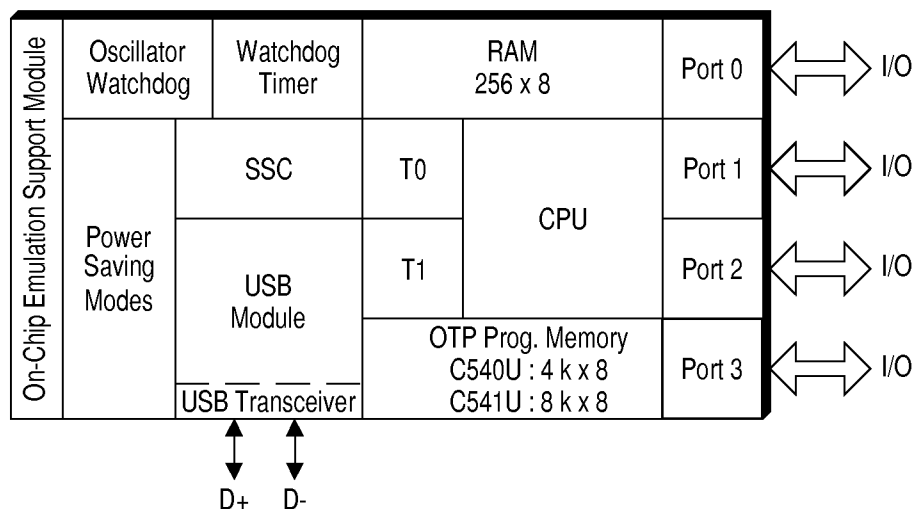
On-Chip Emulation Support Module

Oscillator Watchdog

Watchdog Timer

RAM 256 x 8

Port 0

I/O

Power Saving Modes

SSC

T0

CPU

Port 1

I/O

USB Module

T1

Port 2

I/O

USB Transceiver

OTP Prog. Memory C540U : 4 k x 8 C541U : 8 k x 8

Port 3

I/O

D+ D-